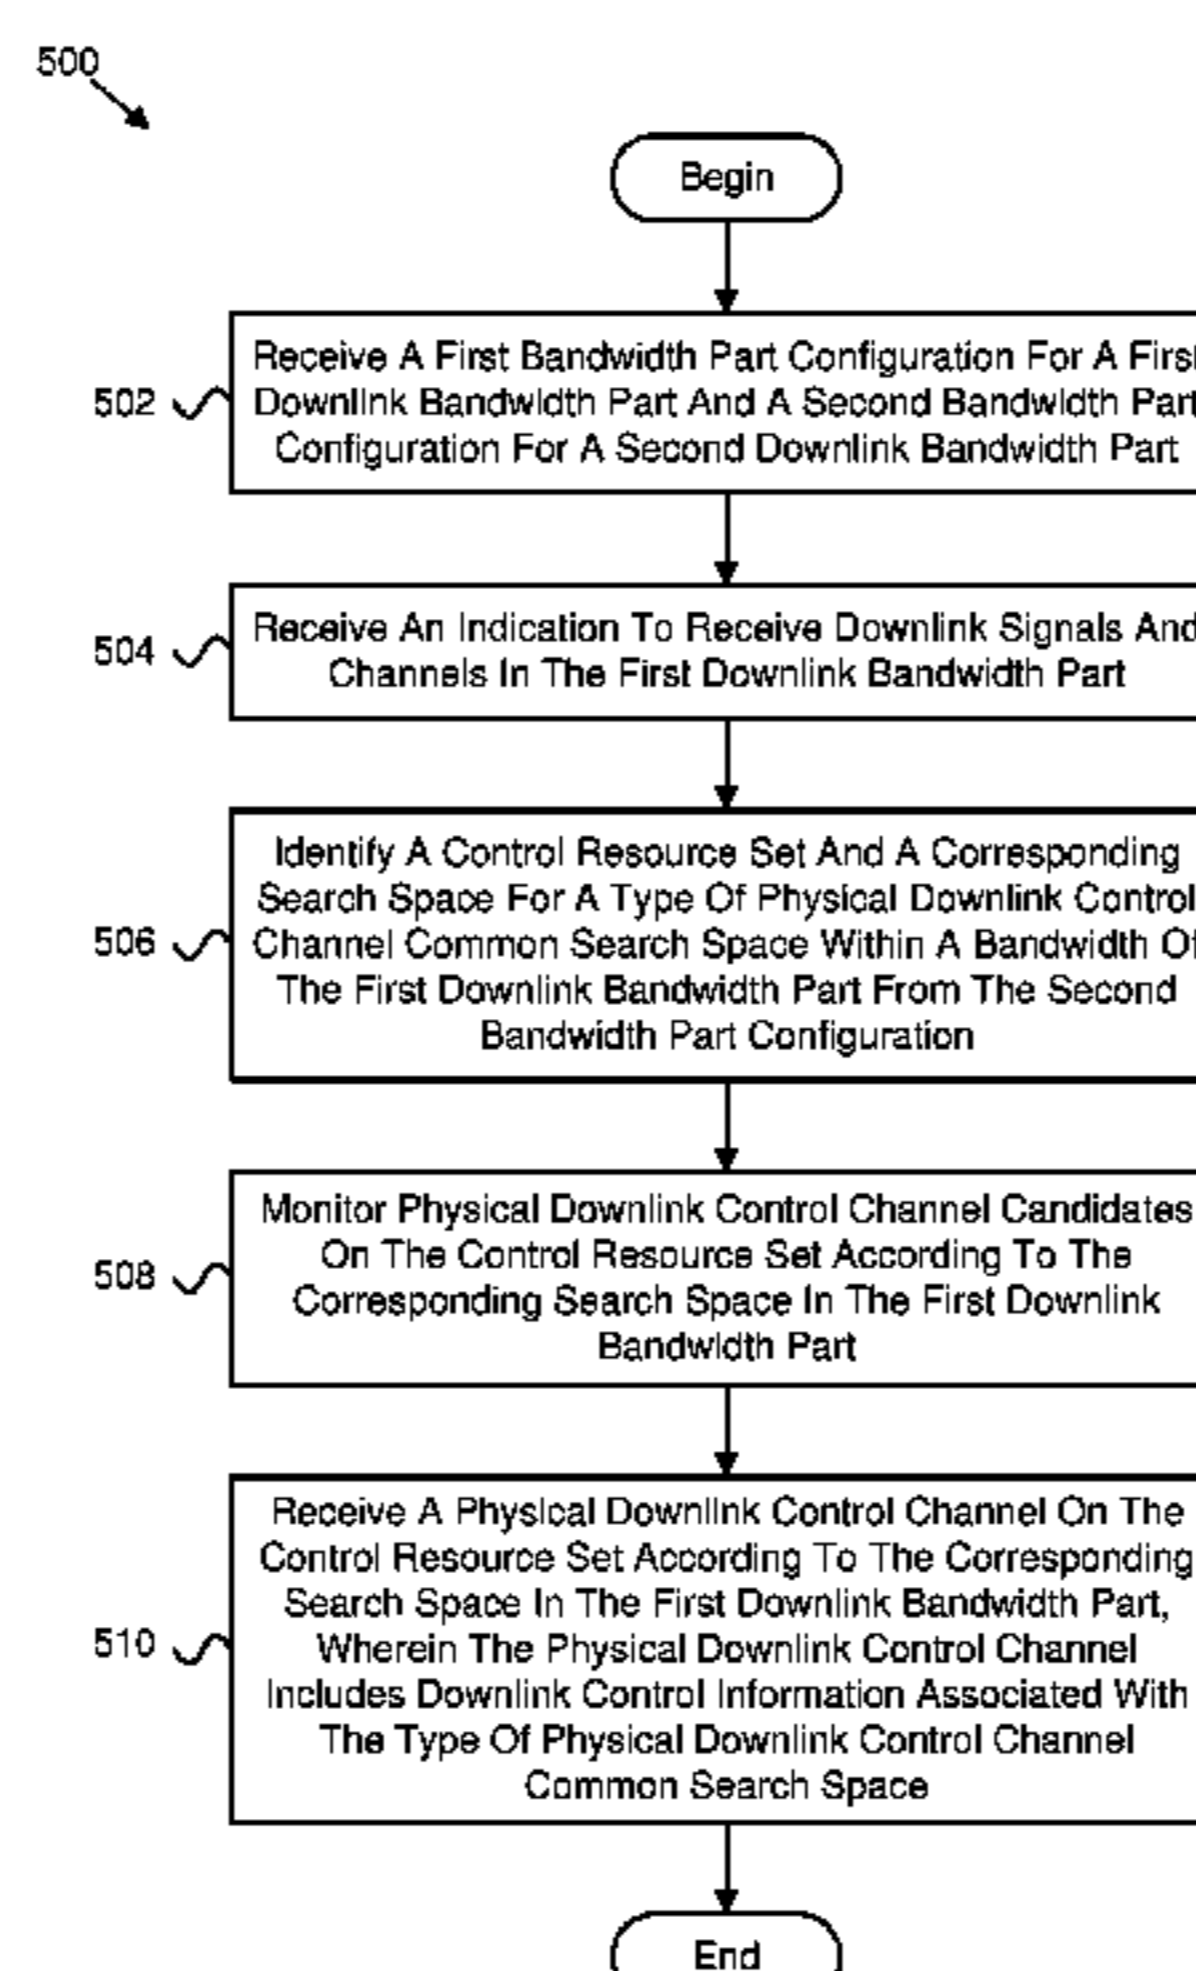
500

Begin

502 Receive A First Bandwidth Part Configuration For A First Downlink Bandwidth Part And A Second Bandwidth Part Configuration For A Second Downlink Bandwidth Part

504 Receive An Indication To Receive Downlink Signals And Channels In The First Downlink Bandwidth Part

506 Identify A Control Resource Set And A Corresponding Search Space For A Type Of Physical Downlink Control Channel Common Search Space Within A Bandwidth Of The First Downlink Bandwidth Part From The Second Bandwidth Part Configuration

508 Monitor Physical Downlink Control Channel Candidates On The Control Resource Set According To The Corresponding Search Space In The First Downlink Bandwidth Part

510 Receive A Physical Downlink Control Channel On The Control Resource Set According To The Corresponding Search Space In The First Downlink Bandwidth Part, Wherein The Physical Downlink Control Channel Includes Downlink Control Information Associated With The Type Of Physical Downlink Control Channel Common Search Space

End